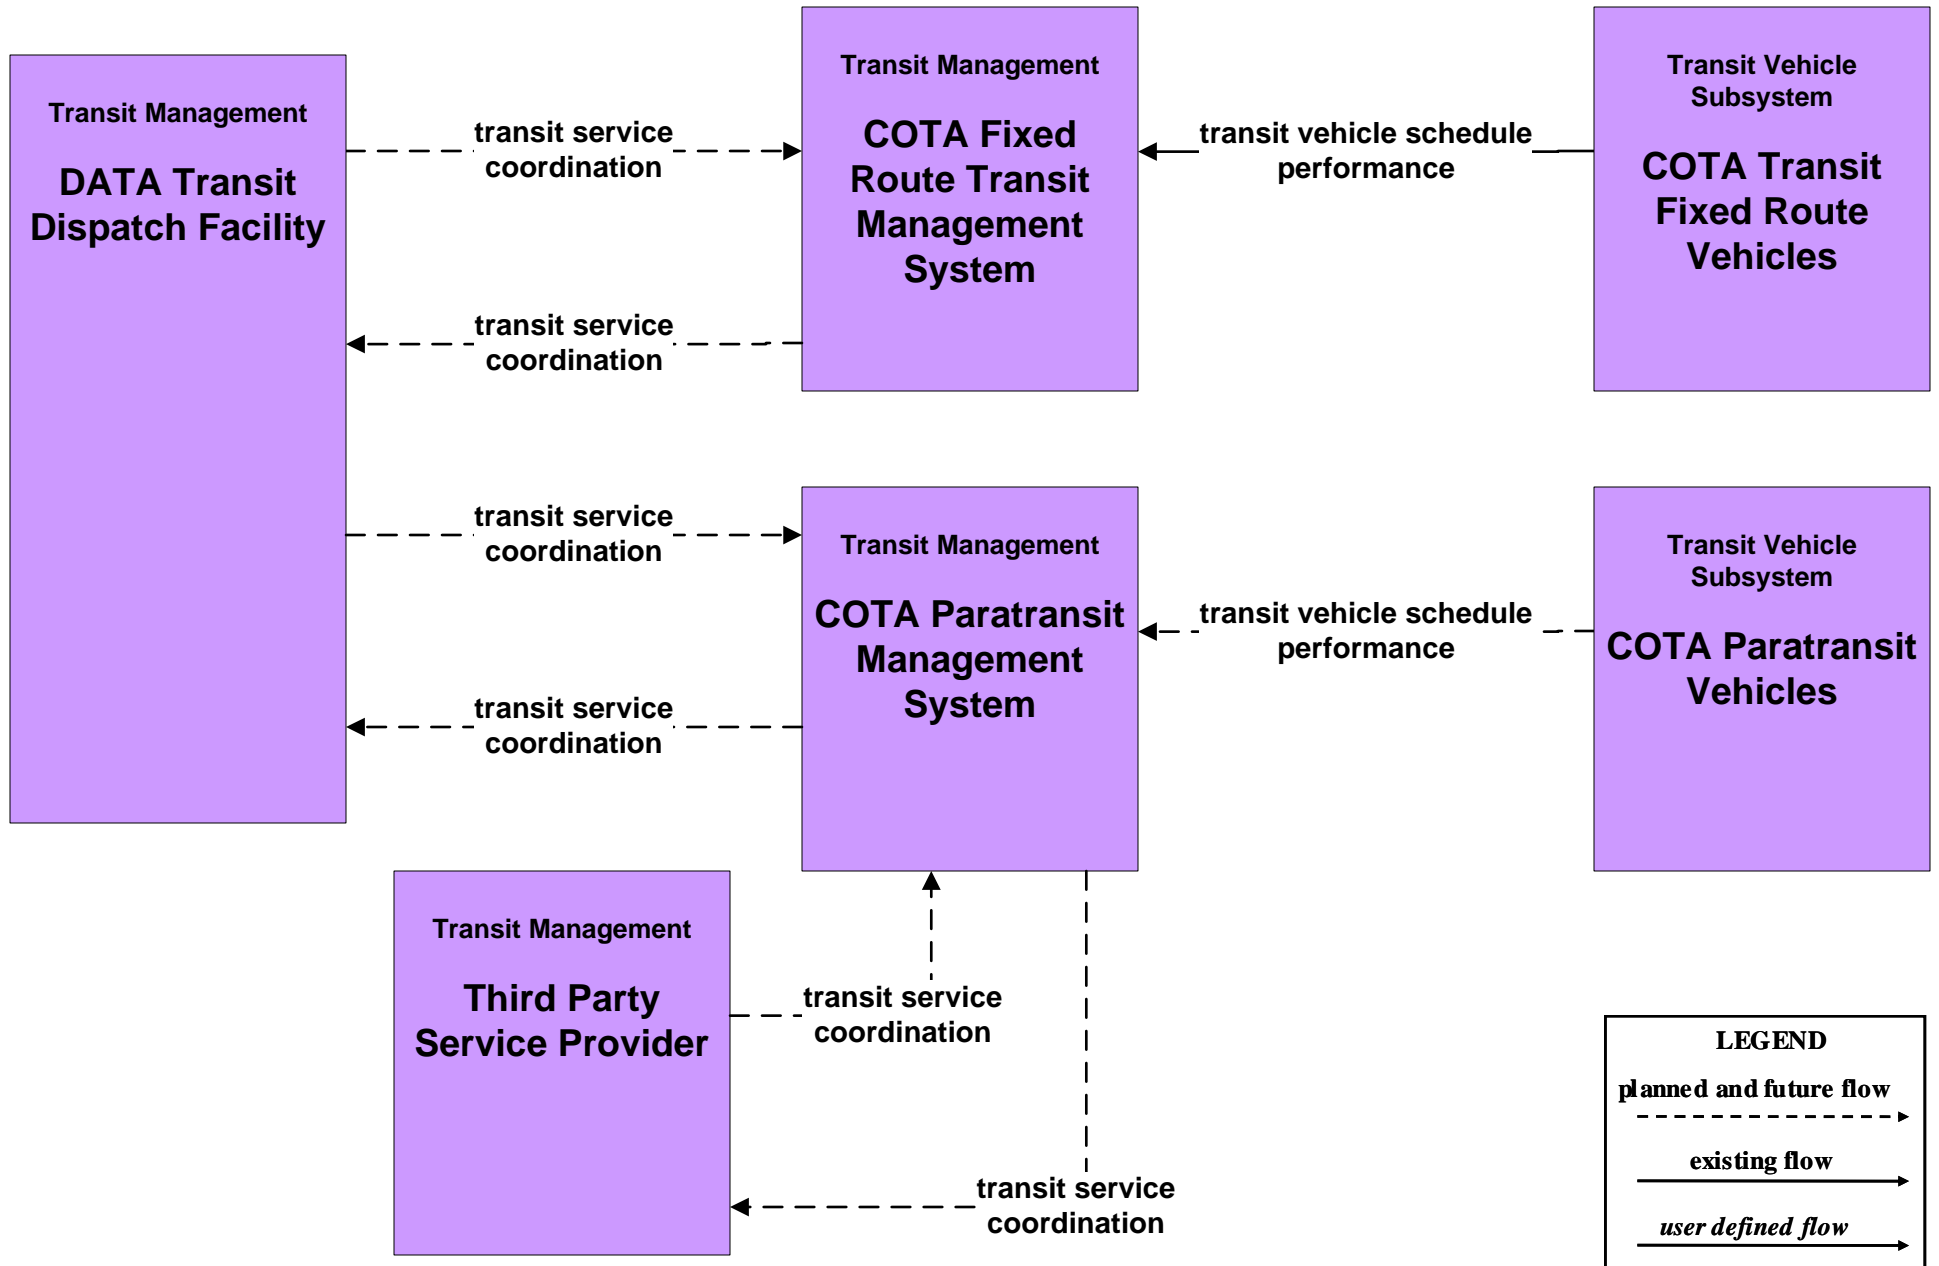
Transit Management

DATA Transit Dispatch Facility

transit service coordination

transit service coordination

transit service coordination

transit service coordination

Transit Management

COTA Fixed Route Transit Management System

transit vehicle schedule performance

Transit Vehicle Subsystem

COTA Transit Fixed Route Vehicles

Transit Management

COTA Paratransit Management System

transit vehicle schedule performance

Transit Vehicle Subsystem

COTA Paratransit Vehicles

Transit Management

Third Party Service Provider

transit service coordination

transit service coordination

LEGEND

planned and future flow

existing flow

user defined flow